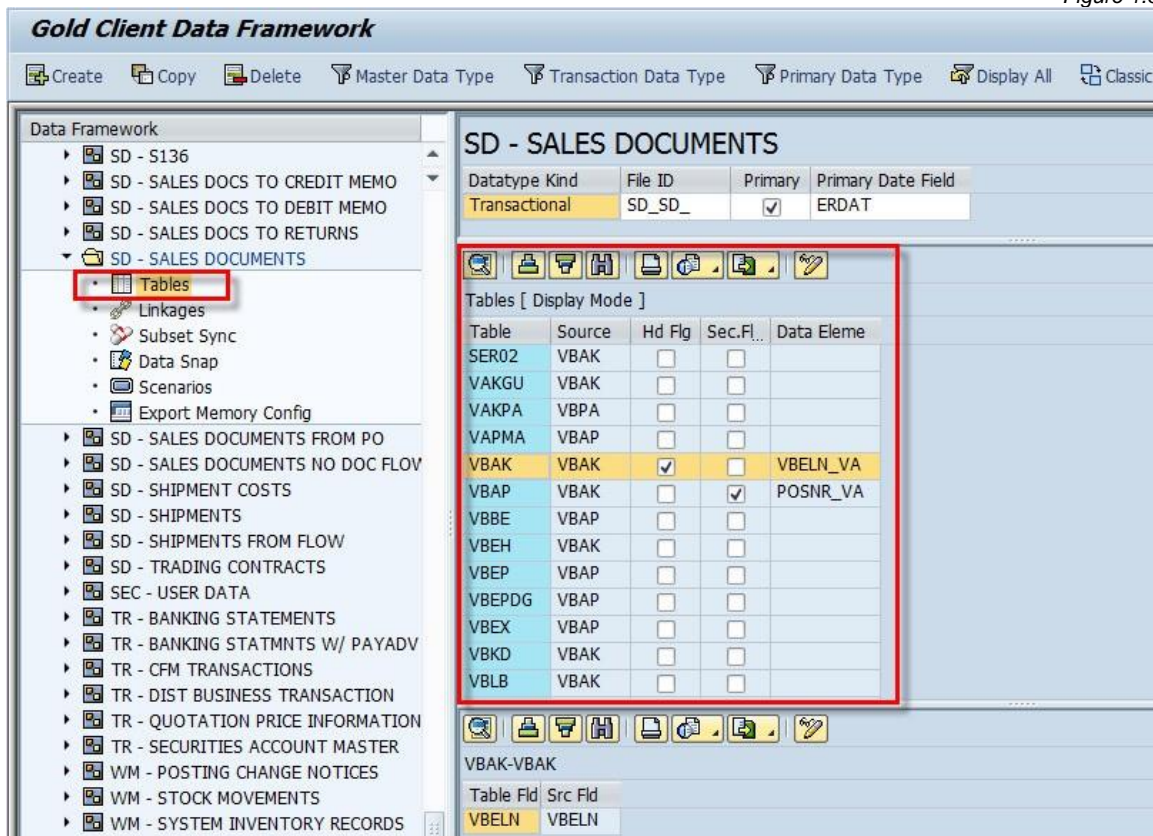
Figure 1.0

Gold Client Data Framework

Create Copy Delete Master Data Type Transaction Data Type Primary Data Type Display All Classic

Data Framework
SD - S136
SD - SALES DOCS TO CREDIT MEMO
SD - SALES DOCS TO DEBIT MEMO
SD - SALES DOCS TO RETURNS
SD - SALES DOCUMENTS
Tables
Linkages
Subset Sync
Data Snap
Scenarios
Export Memory Config
SD - SALES DOCUMENTS FROM PO
SD - SALES DOCUMENTS NO DOC FLOW
SD - SHIPMENT COSTS
SD - SHIPMENTS
SD - SHIPMENTS FROM FLOW
SD - TRADING CONTRACTS
SEC - USER DATA
TR - BANKING STATEMENTS
TR - BANKING STATMNTS W/ PAYADV
TR - CFM TRANSACTIONS
TR - DIST BUSINESS TRANSACTION
TR - QUOTATION PRICE INFORMATION
TR - SECURITIES ACCOUNT MASTER
WM - POSTING CHANGE NOTICES
WM - STOCK MOVEMENTS
WM - SYSTEM INVENTORY RECORDS

SD - SALES DOCUMENTS

| Datatype Kind | File ID | Primary | Primary Date Field |
|---|---|---|---|
| Transactional | SD_SD_ | ☑ | ERDAT |

Tables [ Display Mode ]

| Table | Source | Hd Flg | Sec.Fl | Data Eleme |
|---|---|---|---|---|
| SER02 | VBAK | ☐ | ☐ | |
| VAKGU | VBAK | ☐ | ☐ | |
| VAKPA | VBPA | ☐ | ☐ | |
| VAPMA | VBAP | ☐ | ☐ | |
| VBAK | VBAK | ☑ | ☐ | VBELN_VA |
| VBAP | VBAK | ☐ | ☑ | POSNR_VA |
| VBBE | VBAP | ☐ | ☐ | |
| VBEH | VBAK | ☐ | ☐ | |
| VBEP | VBAP | ☐ | ☐ | |
| VBEPDG | VBAP | ☐ | ☐ | |
| VBEX | VBAP | ☐ | ☐ | |
| VBKD | VBAK | ☐ | ☐ | |
| VBLB | VBAK | ☐ | ☐ | |

VBAK-VBAK

| Table Fld | Src Fld |
|---|---|
| VBELN | VBELN |